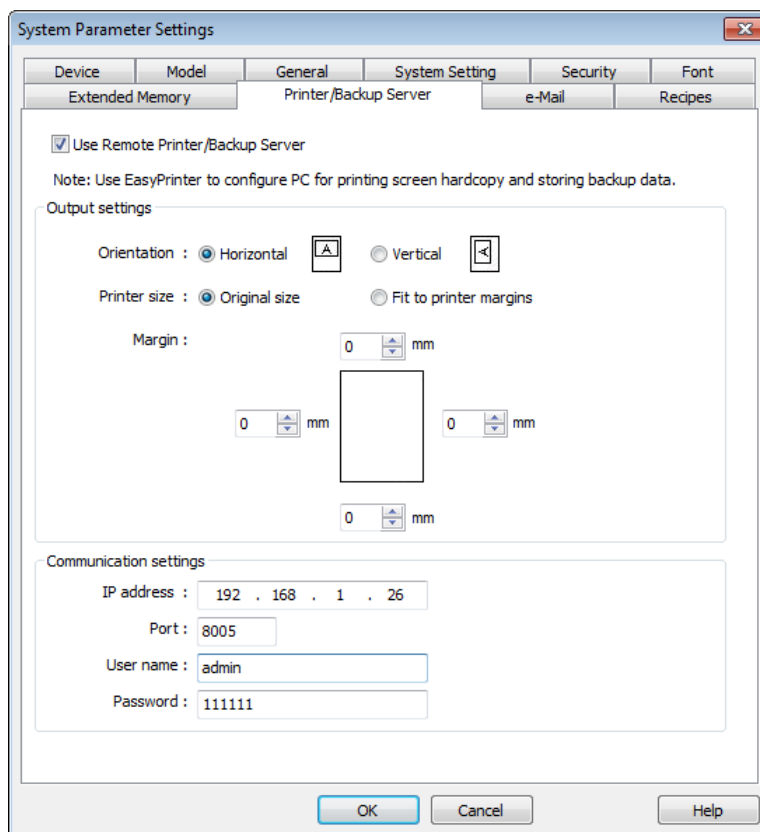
System Parameter Settings

Device | Model | General | System Setting | Security | Font
Extended Memory | Printer/Backup Server | e-Mail | Recipes

Use Remote Printer/Backup Server

Note: Use EasyPrinter to configure PC for printing screen hardcopy and storing backup data.

Output settings

Orientation : Horizontal A Vertical A

Printer size : Original size Fit to printer margins

Margin :

0 mm

0 mm 0 mm

0 mm

Communication settings

IP address : 192 . 168 . 1 . 26

Port : 8005

User name : admin

Password : 111111

OK Cancel Help